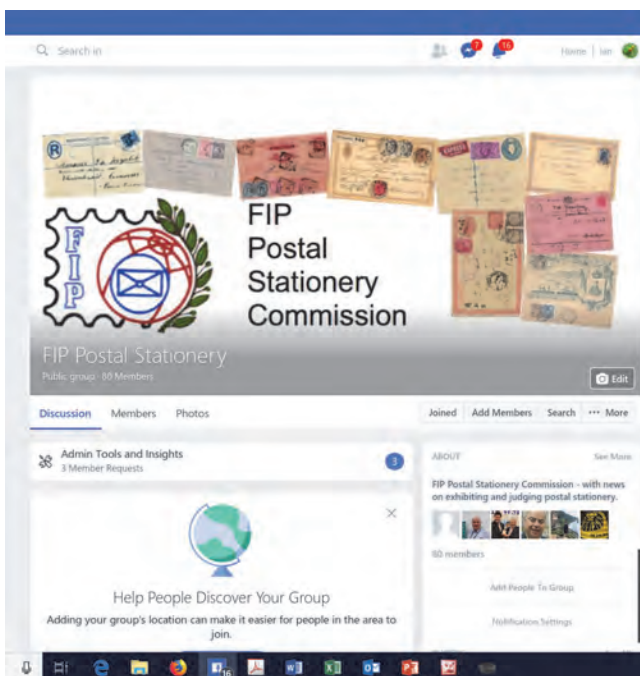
Search in

7 16 Home | Ian

FIP

FIP Postal Stationery Commission

FIP Postal Stationery

Public group · 80 Members

Edit

Discussion Members Photos

Joined Add Members Search ··· More

Admin Tools and Insights

3 Member Requests

3

ABOUT

See More

FIP Postal Stationery Commission - with news on exhibiting and judging postal stationery.

80 members

Add People To Group

Notification Settings

Help People Discover Your Group

Adding your group's location can make it easier for people in the area to join.